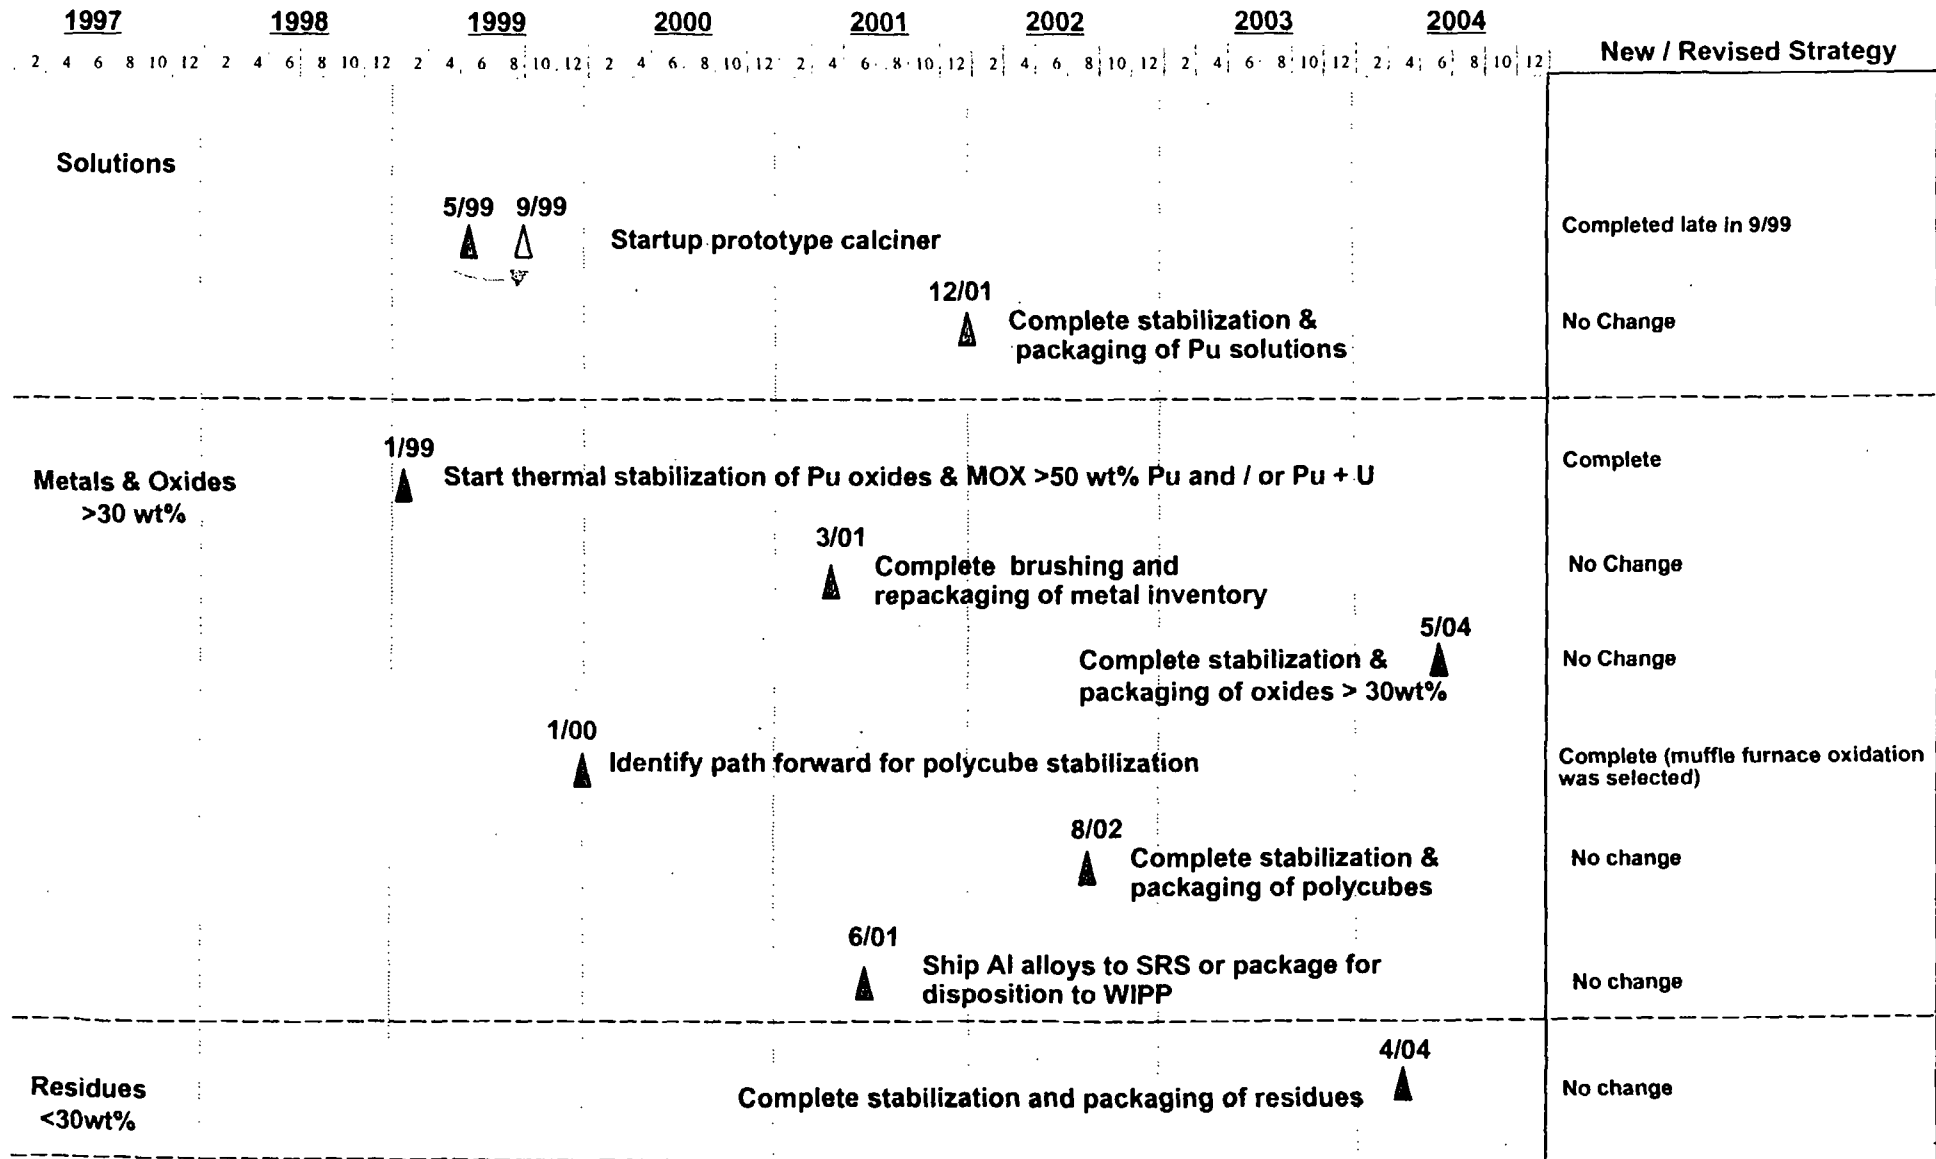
1997 1998 1999 2000 2001 2002 2003 2004

2 4 6 8 10 12 2 4 6 8 10 12 2 4 6 8 10 12 2 4 6 8 10 12 2 4 6 8 10 12 2 4 6 8 10 12 2 4 6 8 10 12 2 4 6 8 10 12

New / Revised Strategy

Solutions

5/99 9/99 Startup prototype calciner

Completed late in 9/99

12/01 Complete stabilization & packaging of Pu solutions

No Change

Metals & Oxides >30 wt%

1/99 Start thermal stabilization of Pu oxides & MOX >50 wt% Pu and / or Pu + U

Complete

3/01 Complete brushing and repackaging of metal inventory

No Change

5/04 Complete stabilization & packaging of oxides > 30wt%

No Change

1/00 Identify path forward for polycube stabilization

Complete (muffle furnace oxidation was selected)

8/02 Complete stabilization & packaging of polycubes

No change

6/01 Ship Al alloys to SRS or package for disposition to WIPP

No change

Residues <30wt%

4/04 Complete stabilization and packaging of residues

No change